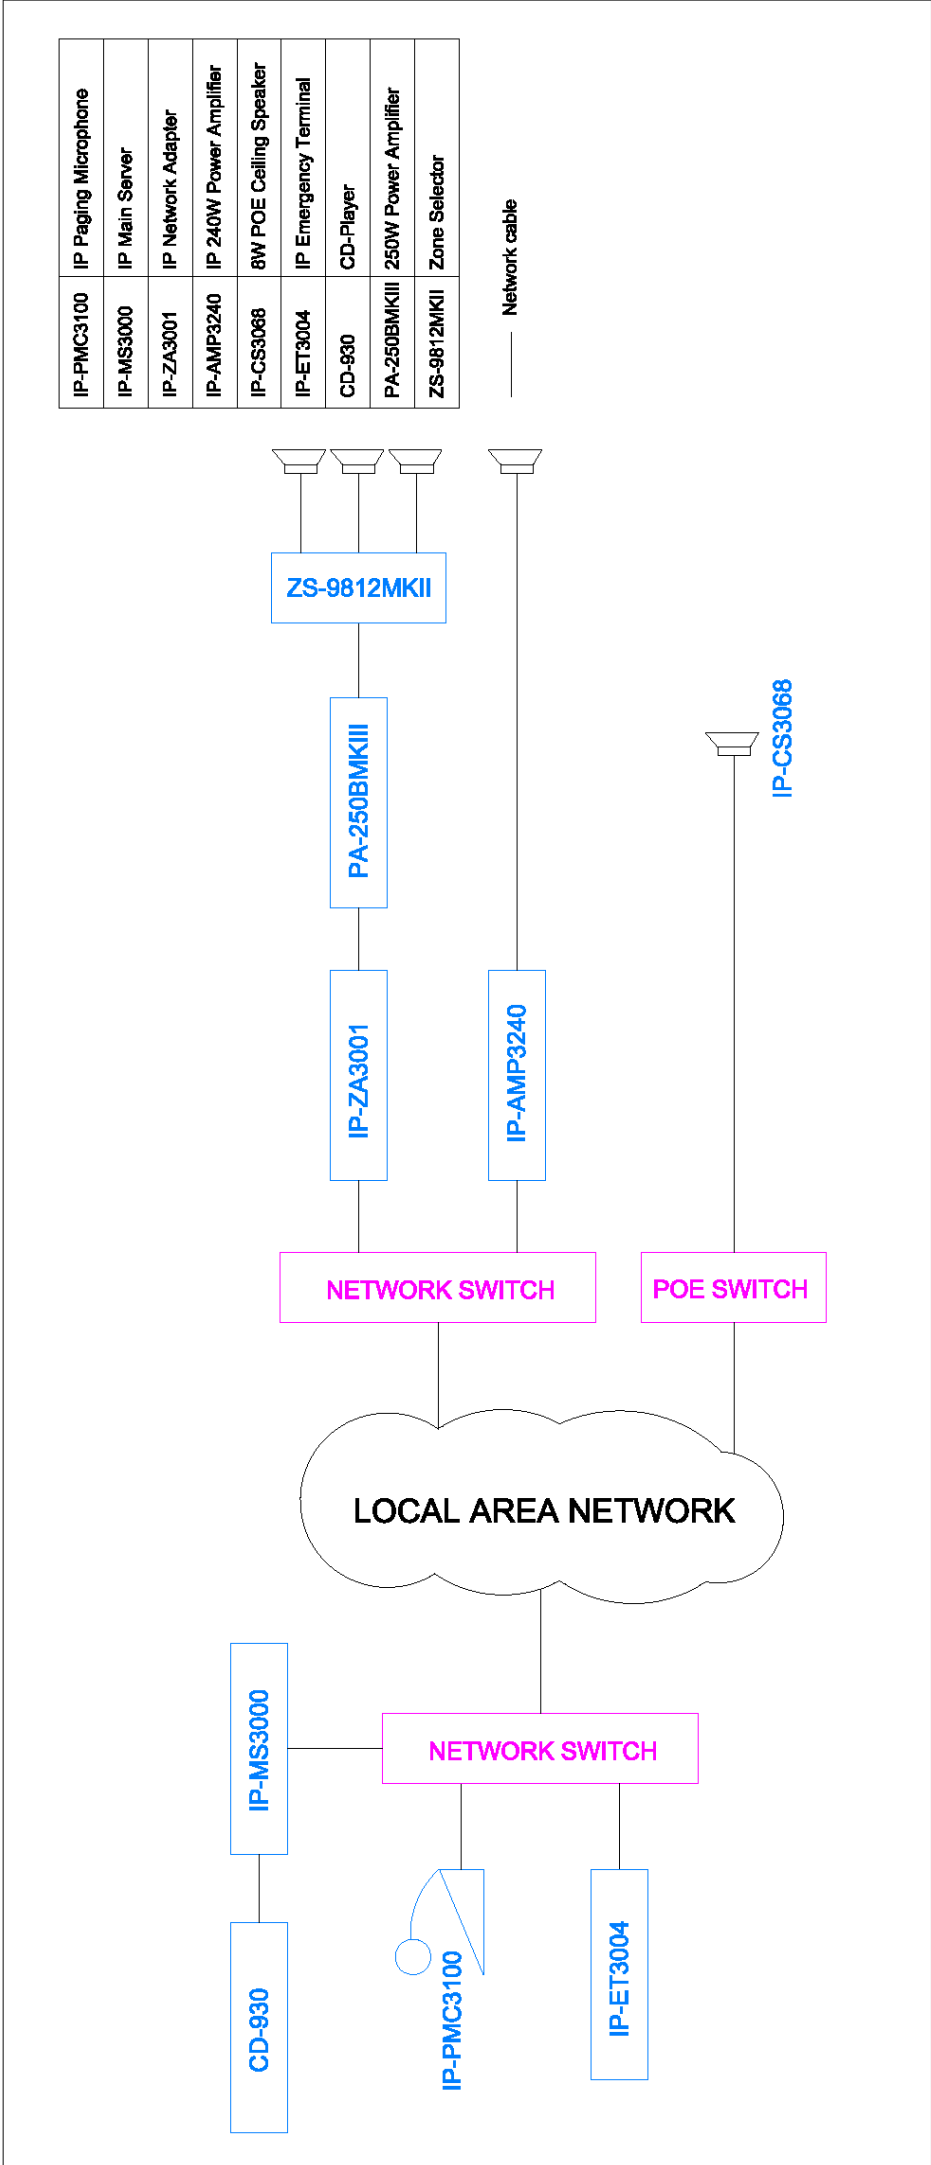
| IP-PMC3100 | IP Paging Microphone |
|---|---|
| IP-MS3000 | IP Main Server |
| IP-ZA3001 | IP Network Adapter |
| IP-AMP3240 | IP 240W Power Amplifier |
| IP-CS3068 | 8W POE Ceiling Speaker |
| IP-ET3004 | IP Emergency Terminal |
| CD-930 | CD-Player |
| PA-250BMKIII | 250W Power Amplifier |
| ZS-9812MKII | Zone Selector |

Network cable

ZS-9812MKII

PA-250BMKIII

IP-CS3068

IP-ZA3001

IP-AMP3240

NETWORK SWITCH

POE SWITCH

LOCAL AREA NETWORK

IP-MS3000

NETWORK SWITCH

CD-930

IP-PMC3100

IP-ET3004